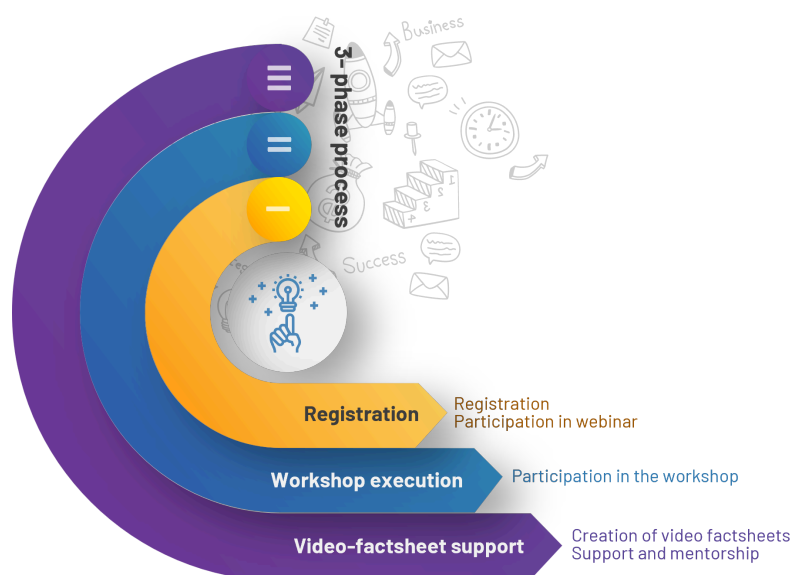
Business

3-phase process

III

II

I

Success

Registration

Registration
Participation in webinar

Workshop execution

Participation in the workshop

Video-factsheet support

Creation of video factsheets
Support and mentorship